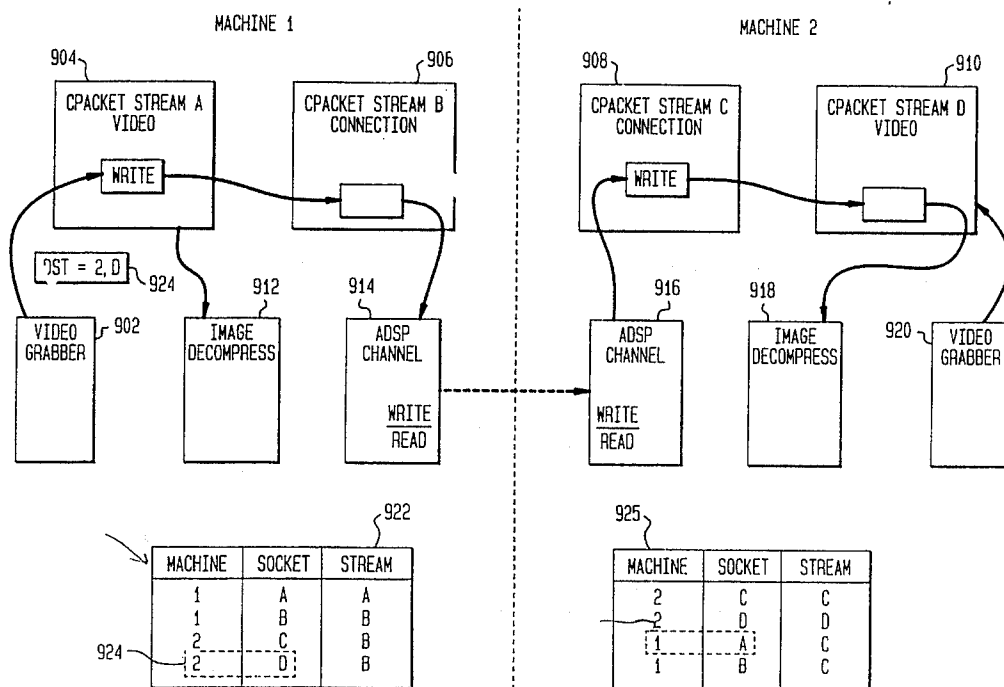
MACHINE 1

MACHINE 2

904

906

908

910

CPACKET STREAM A VIDEO

CPACKET STREAM B CONNECTION

CPACKET STREAM C CONNECTION

CPACKET STREAM D VIDEO

WRITE

WRITE

DST = 2, D

924

912

914

916

918

VIDEO GRABBER

902

IMAGE DECOMPRESS

ADSP CHANNEL

WRITE
READ

ADSP CHANNEL

WRITE
READ

IMAGE DECOMPRESS

920

VIDEO GRABBER

922

925

| MACHINE | SOCKET | STREAM |
|---|---|---|
| 1 | A | A |
| 1 | B | B |
| 2 | C | B |
| 2 | D | B |

924

| MACHINE | SOCKET | STREAM |
|---|---|---|
| 2 | C | C |
| 2 | D | D |
| 1 | A | C |
| 1 | B | C |